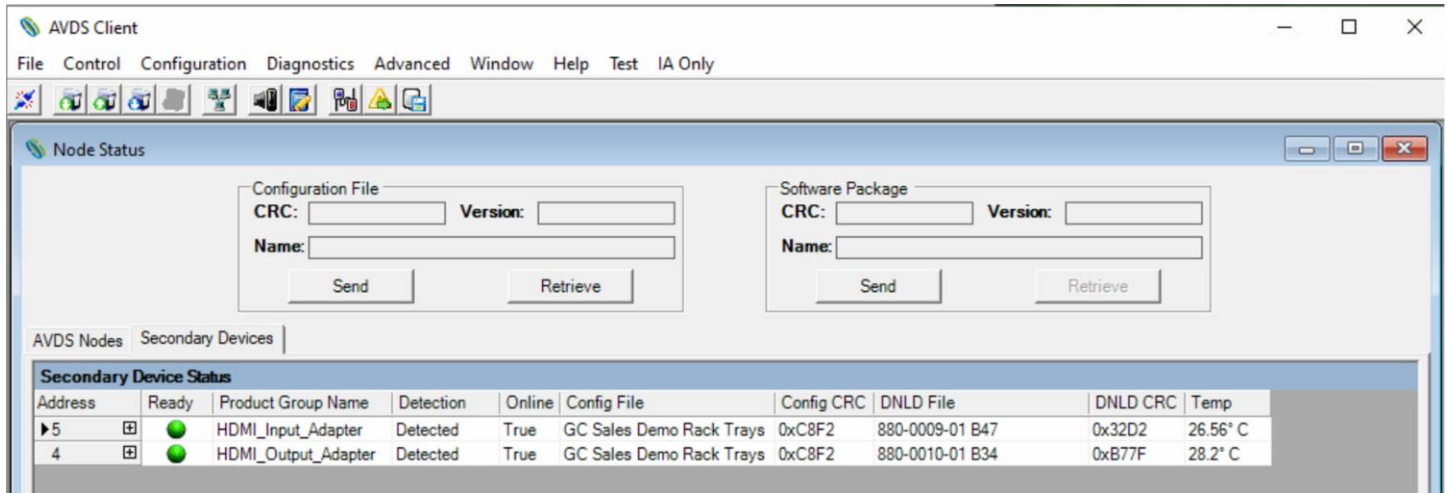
AVDS Client

File Control Configuration Diagnostics Advanced Window Help Test IA Only

Node Status

Configuration File
CRC: Version:
Name:
Send Retrieve

Software Package
CRC: Version:
Name:
Send Retrieve

AVDS Nodes Secondary Devices

Secondary Device Status

| Address | | Ready | Product Group Name | Detection | Online | Config File | Config CRC | DNLD File | DNLD CRC | Temp |
|---|---|---|---|---|---|---|---|---|---|---|
| ▸5 | ⊞ | | HDMI_Input_Adapter | Detected | True | GC Sales Demo Rack Trays | 0xC8F2 | 880-0009-01 B47 | 0x32D2 | 26.56° C |
| 4 | ⊞ | | HDMI_Output_Adapter | Detected | True | GC Sales Demo Rack Trays | 0xC8F2 | 880-0010-01 B34 | 0xB77F | 28.2° C |